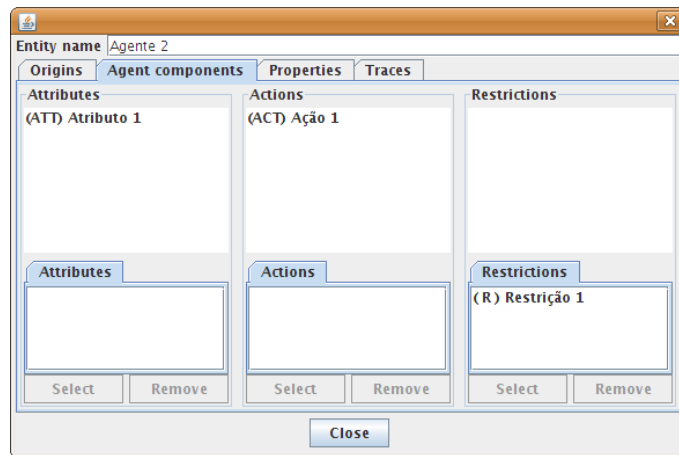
Entity name Agente 2

Origins | Agent components | Properties | Traces

Attributes

(ATT) Atributo 1

Attributes

Select Remove

Actions

(ACT) Ação 1

Actions

Select Remove

Restrictions

Restrictions

(R) Restrição 1

Select Remove

Close